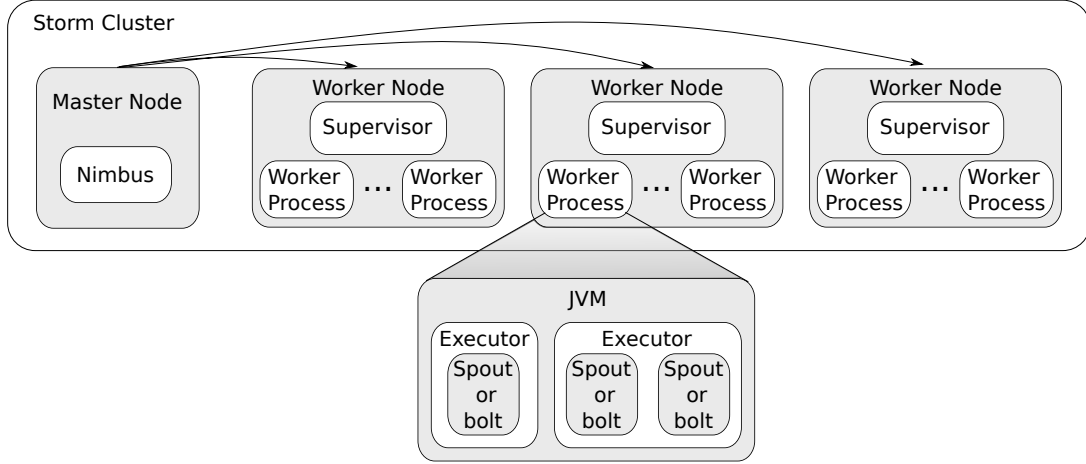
Storm Cluster

Master Node

Nimbus

Worker Node

Supervisor

Worker Process ... Worker Process

Worker Node

Supervisor

Worker Process ... Worker Process

Worker Node

Supervisor

Worker Process ... Worker Process

JVM

Executor

Spout or bolt

Executor

Spout or bolt

Spout or bolt